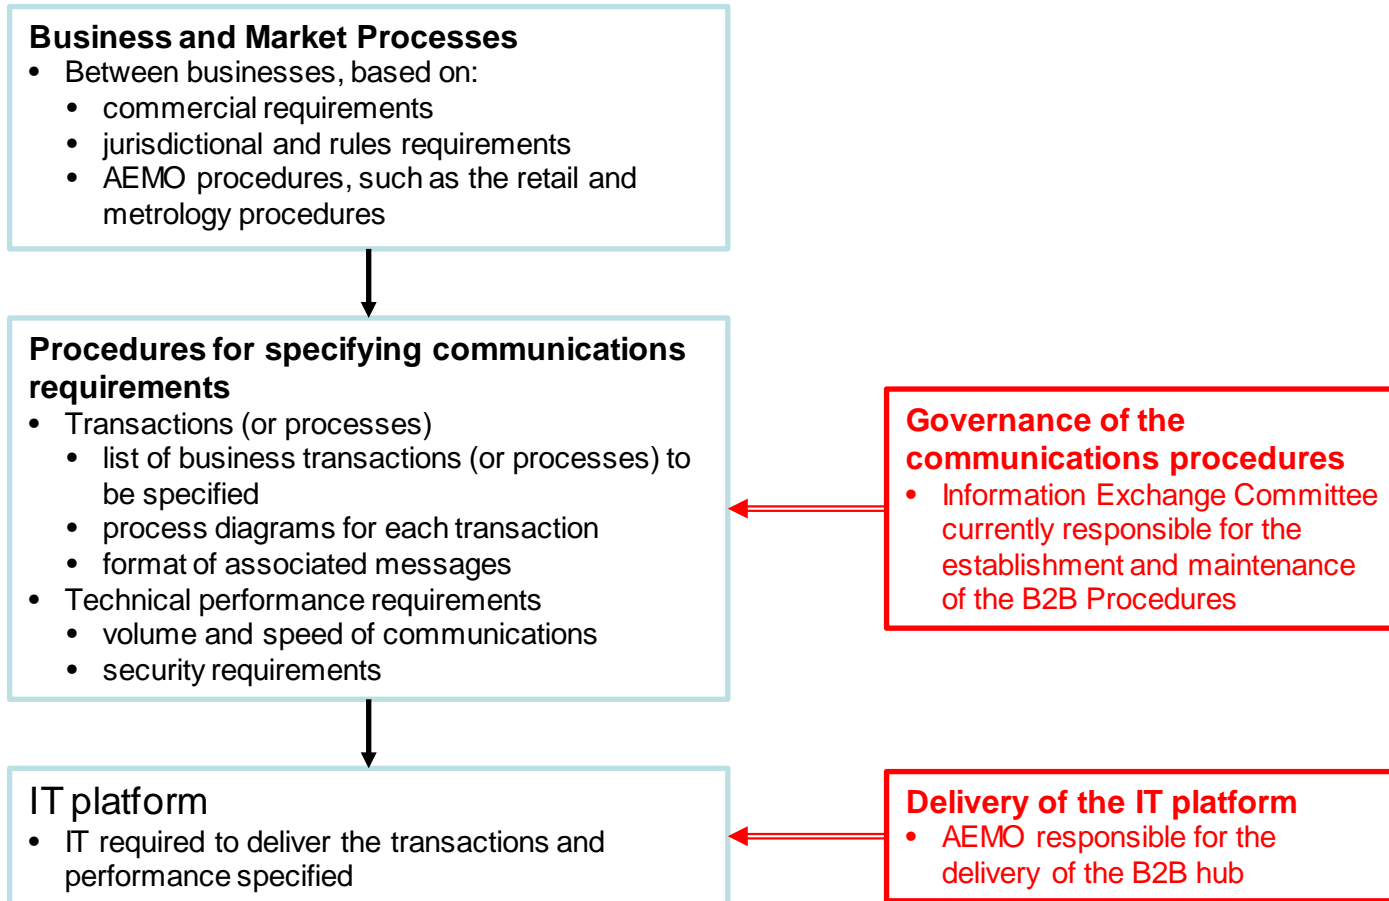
**Business and Market Processes**
- Between businesses, based on:
  - commercial requirements
  - jurisdictional and rules requirements
  - AEMO procedures, such as the retail and metrology procedures

**Procedures for specifying communications requirements**
- Transactions (or processes)
  - list of business transactions (or processes) to be specified
  - process diagrams for each transaction
  - format of associated messages
- Technical performance requirements
  - volume and speed of communications
  - security requirements

**Governance of the communications procedures**
- Information Exchange Committee currently responsible for the establishment and maintenance of the B2B Procedures

IT platform
- IT required to deliver the transactions and performance specified

**Delivery of the IT platform**
- AEMO responsible for the delivery of the B2B hub